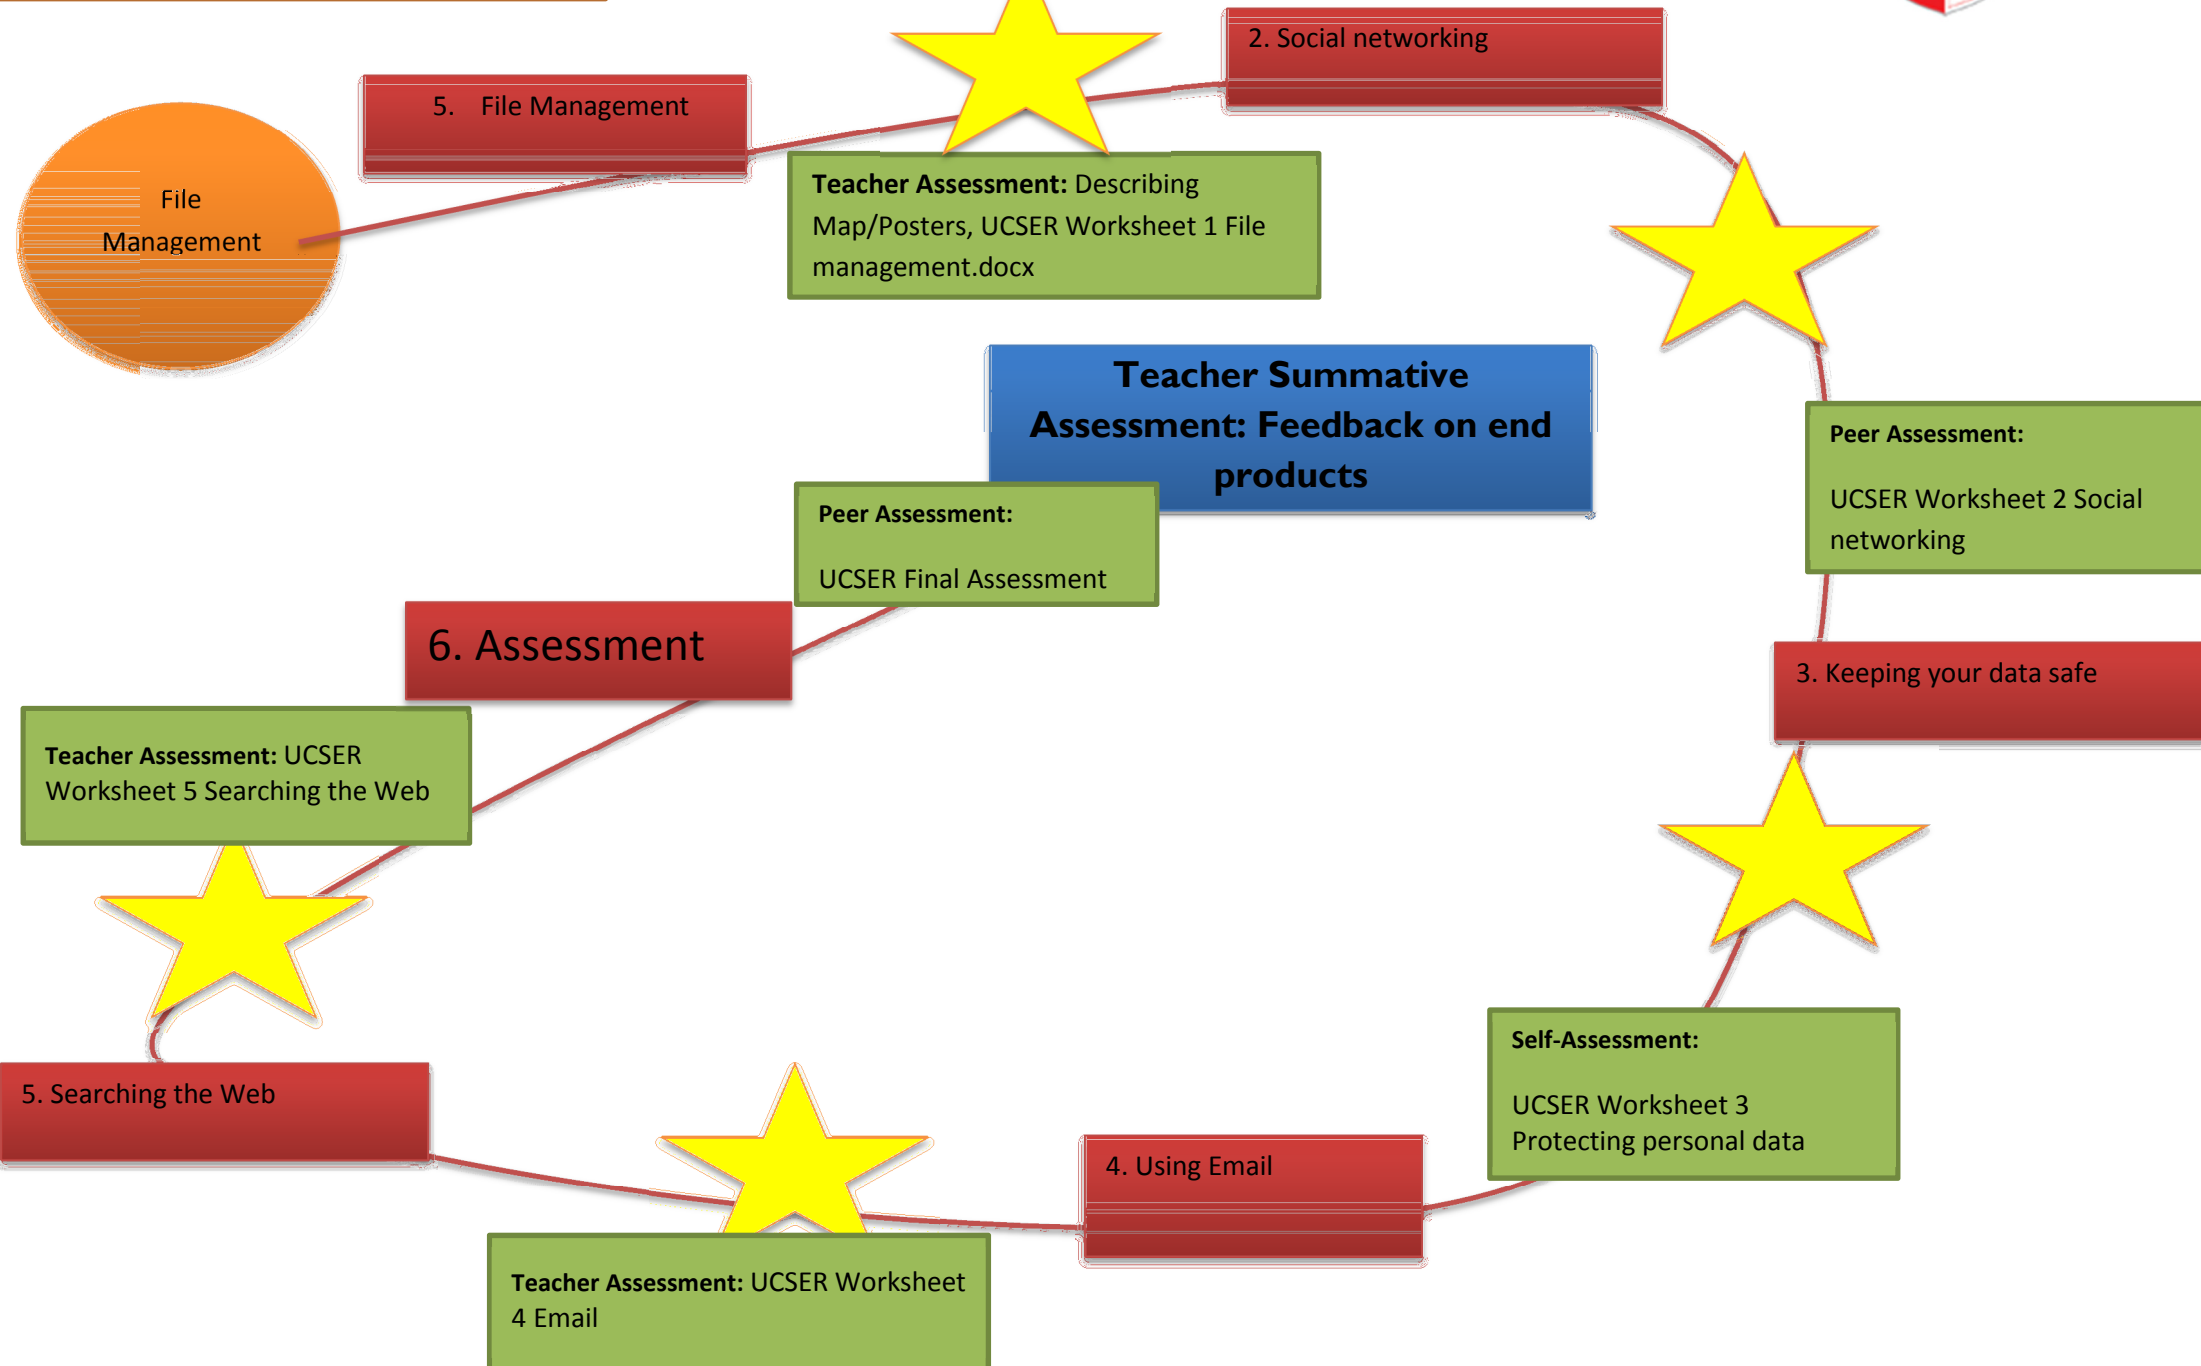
File Management

5. File Management

Teacher Assessment: Describing Map/Posters, UCSER Worksheet 1 File management.docx

2. Social networking

Teacher Summative Assessment: Feedback on end products

Peer Assessment:

UCSER Worksheet 2 Social networking

3. Keeping your data safe

Self-Assessment:

UCSER Worksheet 3 Protecting personal data

4. Using Email

Teacher Assessment: UCSER Worksheet 4 Email

5. Searching the Web

Teacher Assessment: UCSER Worksheet 5 Searching the Web

6. Assessment

Peer Assessment:

UCSER Final Assessment